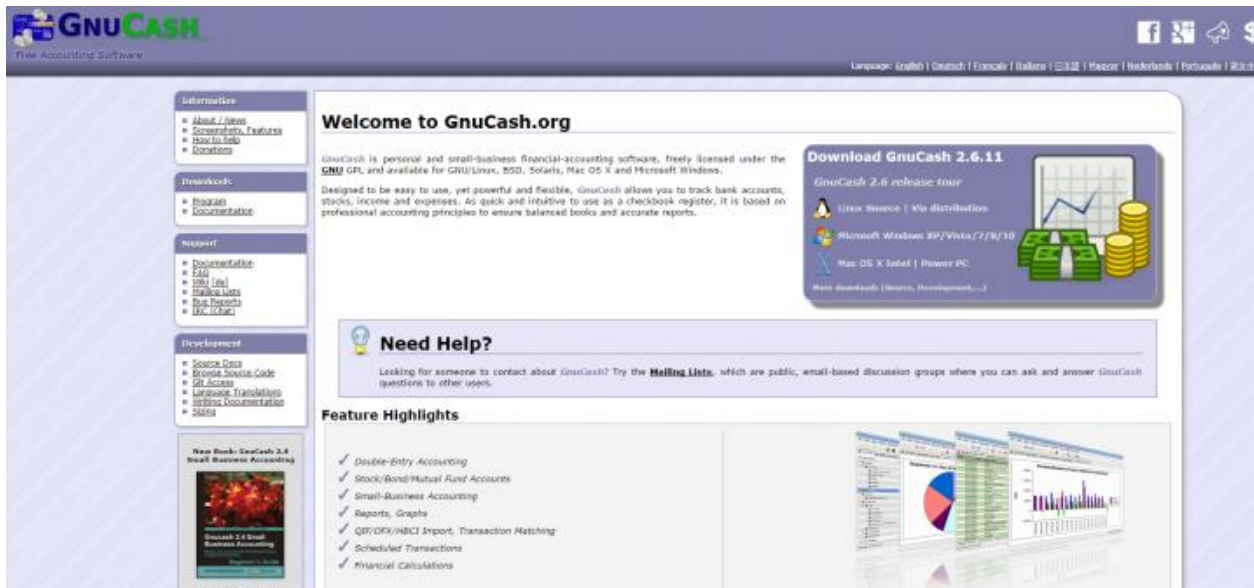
GnuCash
Free Accounting Software

Language: English | Deutsch | Français | Italiano | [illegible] | Magyar | Nederlands | Português | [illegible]

Information
About / News
Screenshots, Features
How to Help
Donations

Downloads
Program
Documentation

Support
Documentation
FAQ
Wiki (de)
Mailing Lists
Bug Reports
IRC (Chat)

Development
Source Docs
Browse Source Code
Git Access
Language Translations
Writing Documentation
Sizing

New Book: GnuCash 2.4 Small Business Accounting

Gnucash 2.4 Small Business Accounting
Beginner's Guide

Welcome to GnuCash.org

GnuCash is personal and small-business financial-accounting software, freely licensed under the GNU GPL and available for GNU/Linux, BSD, Solaris, Mac OS X and Microsoft Windows.

Designed to be easy to use, yet powerful and flexible, GnuCash allows you to track bank accounts, stocks, income and expenses. As quick and intuitive to use as a checkbook register, it is based on professional accounting principles to ensure balanced books and accurate reports.

Download GnuCash 2.6.11
GnuCash 2.6 release tour
Linux Source | Via distribution
Microsoft Windows XP/Vista/7/8/10
Mac OS X Intel | Power PC
More downloads (Source, Development,...)

Need Help?
Looking for someone to contact about GnuCash? Try the Mailing Lists, which are public, email-based discussion groups where you can ask and answer GnuCash questions to other users.

Feature Highlights
Double-Entry Accounting
Stock/Bond/Mutual Fund Accounts
Small-Business Accounting
Reports, Graphs
QIF/OFX/HBCI Import, Transaction Matching
Scheduled Transactions
Financial Calculations